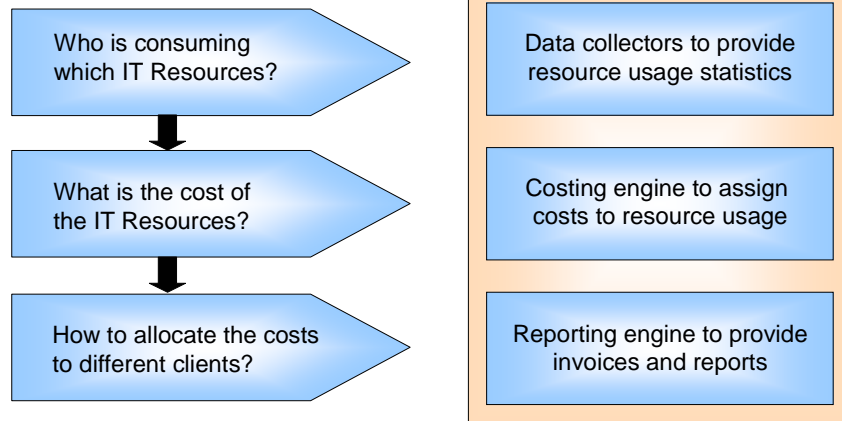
Who is consuming which IT Resources?

What is the cost of the IT Resources?

How to allocate the costs to different clients?

Data collectors to provide resource usage statistics

Costing engine to assign costs to resource usage

Reporting engine to provide invoices and reports